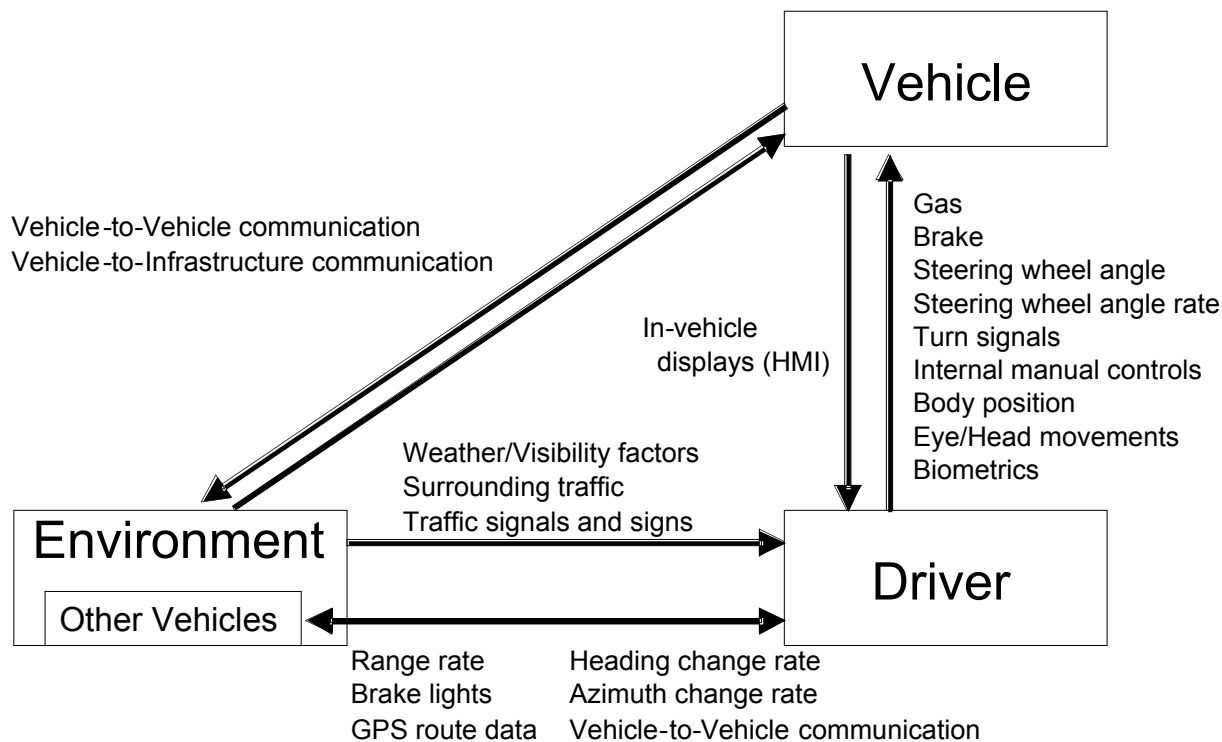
Vehicle

Vehicle-to-Vehicle communication
Vehicle-to-Infrastructure communication

In-vehicle displays (HMI)

Gas
Brake
Steering wheel angle
Steering wheel angle rate
Turn signals
Internal manual controls
Body position
Eye/Head movements
Biometrics

Weather/Visibility factors
Surrounding traffic
Traffic signals and signs

Environment

Other Vehicles

Driver

Range rate
Brake lights
GPS route data

Heading change rate
Azimuth change rate
Vehicle-to-Vehicle communication